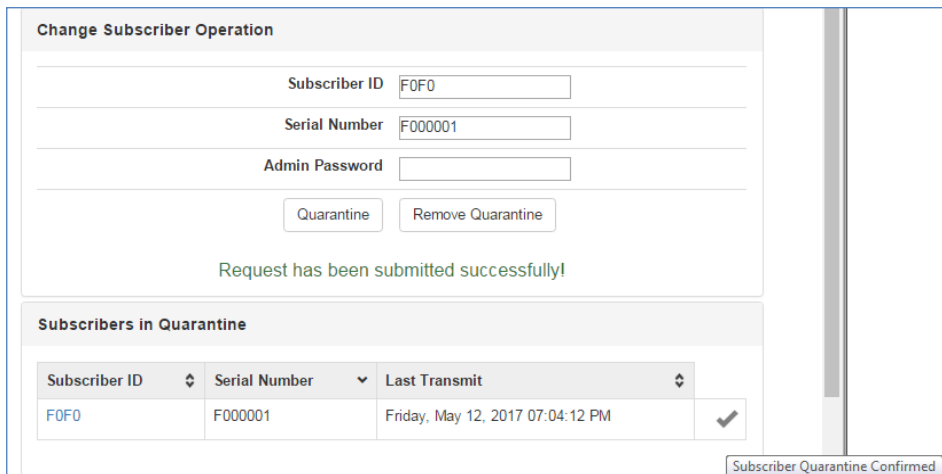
Change Subscriber Operation

Subscriber ID F0F0

Serial Number F000001

Admin Password

Quarantine Remove Quarantine

Request has been submitted successfully!

Subscribers in Quarantine

| Subscriber ID | Serial Number | Last Transmit | |
|---|---|---|---|
| F0F0 | F000001 | Friday, May 12, 2017 07:04:12 PM | ✔ |

Subscriber Quarantine Confirmed